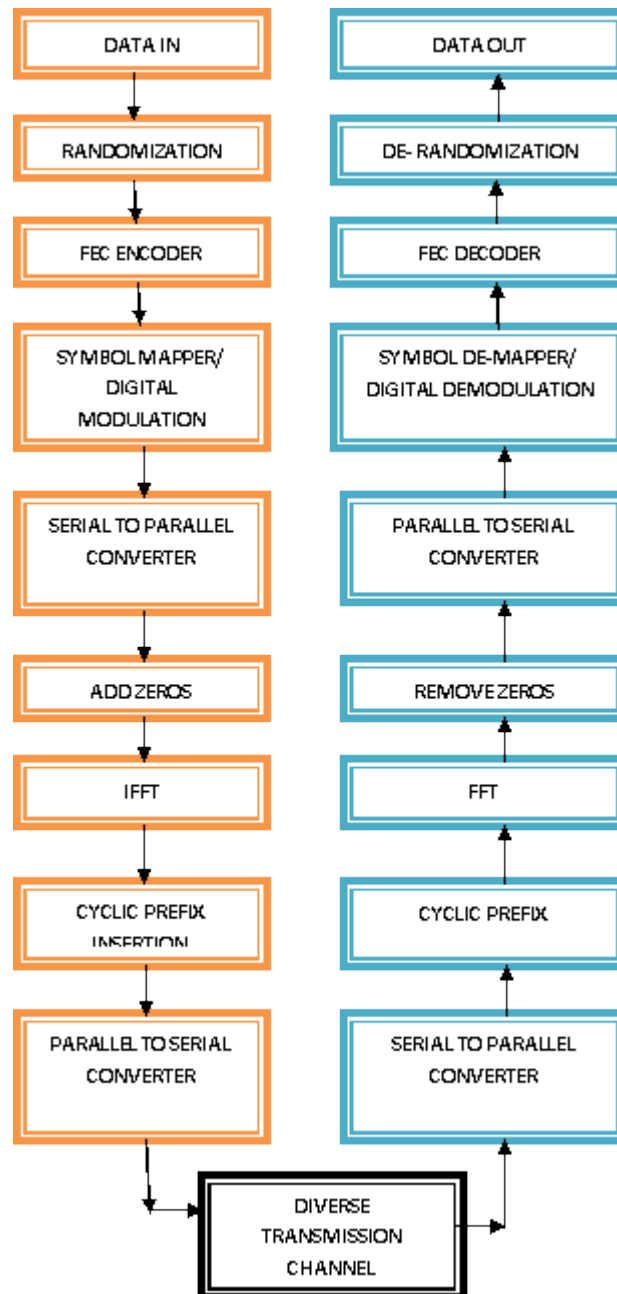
DATA IN

RANDOMIZATION

FEC ENCODER

SYMBOL MAPPER/ DIGITAL MODULATION

SERIAL TO PARALLEL CONVERTER

ADD ZEROS

IFFT

CYCLIC PREFIX INSERTION

PARALLEL TO SERIAL CONVERTER

DATA OUT

DE- RANDOMIZATION

FEC DECODER

SYMBOL DE-MAPPER/ DIGITAL DEMODULATION

PARALLEL TO SERIAL CONVERTER

REMOVE ZEROS

FFT

CYCLIC PREFIX

SERIAL TO PARALLEL CONVERTER

DIVERSE TRANSMISSION CHANNEL